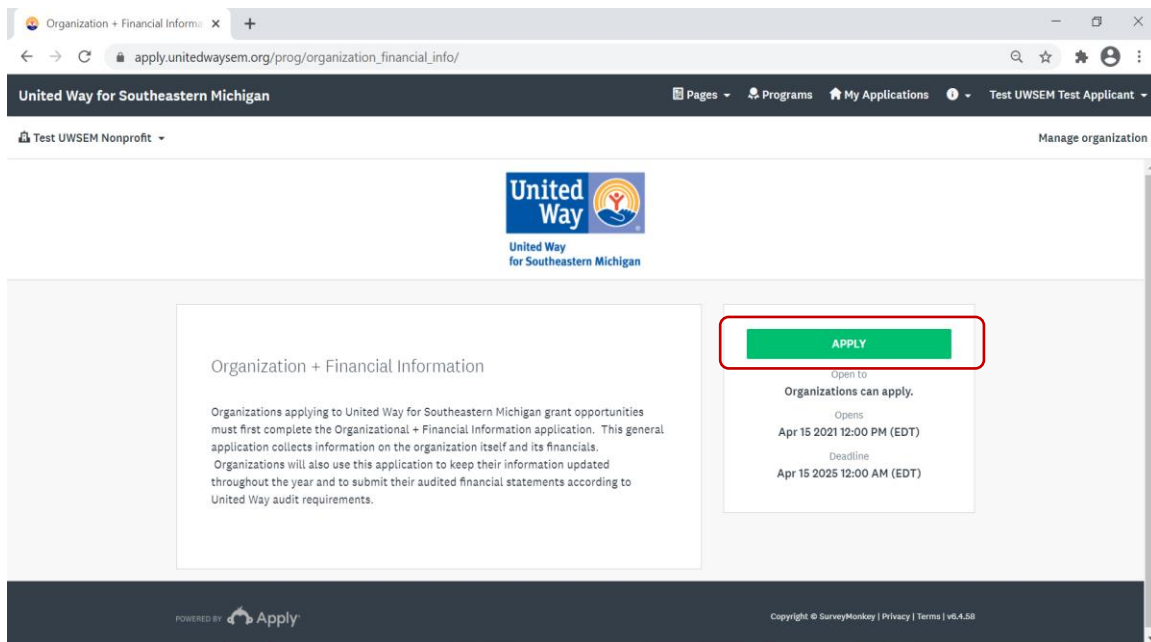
Organization + Financial Informa ×

apply.unitedwaysem.org/prog/organization_financial_info/

United Way for Southeastern Michigan

Pages ▾ Programs My Applications ▾ Test UWSEM Test Applicant ▾

Test UWSEM Nonprofit ▾

Manage organization

United Way

United Way for Southeastern Michigan

Organization + Financial Information

Organizations applying to United Way for Southeastern Michigan grant opportunities must first complete the Organizational + Financial Information application. This general application collects information on the organization itself and its financials. Organizations will also use this application to keep their information updated throughout the year and to submit their audited financial statements according to United Way audit requirements.

APPLY

Open to

Organizations can apply.

Opens

Apr 15 2021 12:00 PM (EDT)

Deadline

Apr 15 2025 12:00 AM (EDT)

POWERED BY Apply

Copyright © SurveyMonkey | Privacy | Terms | v6.4.58